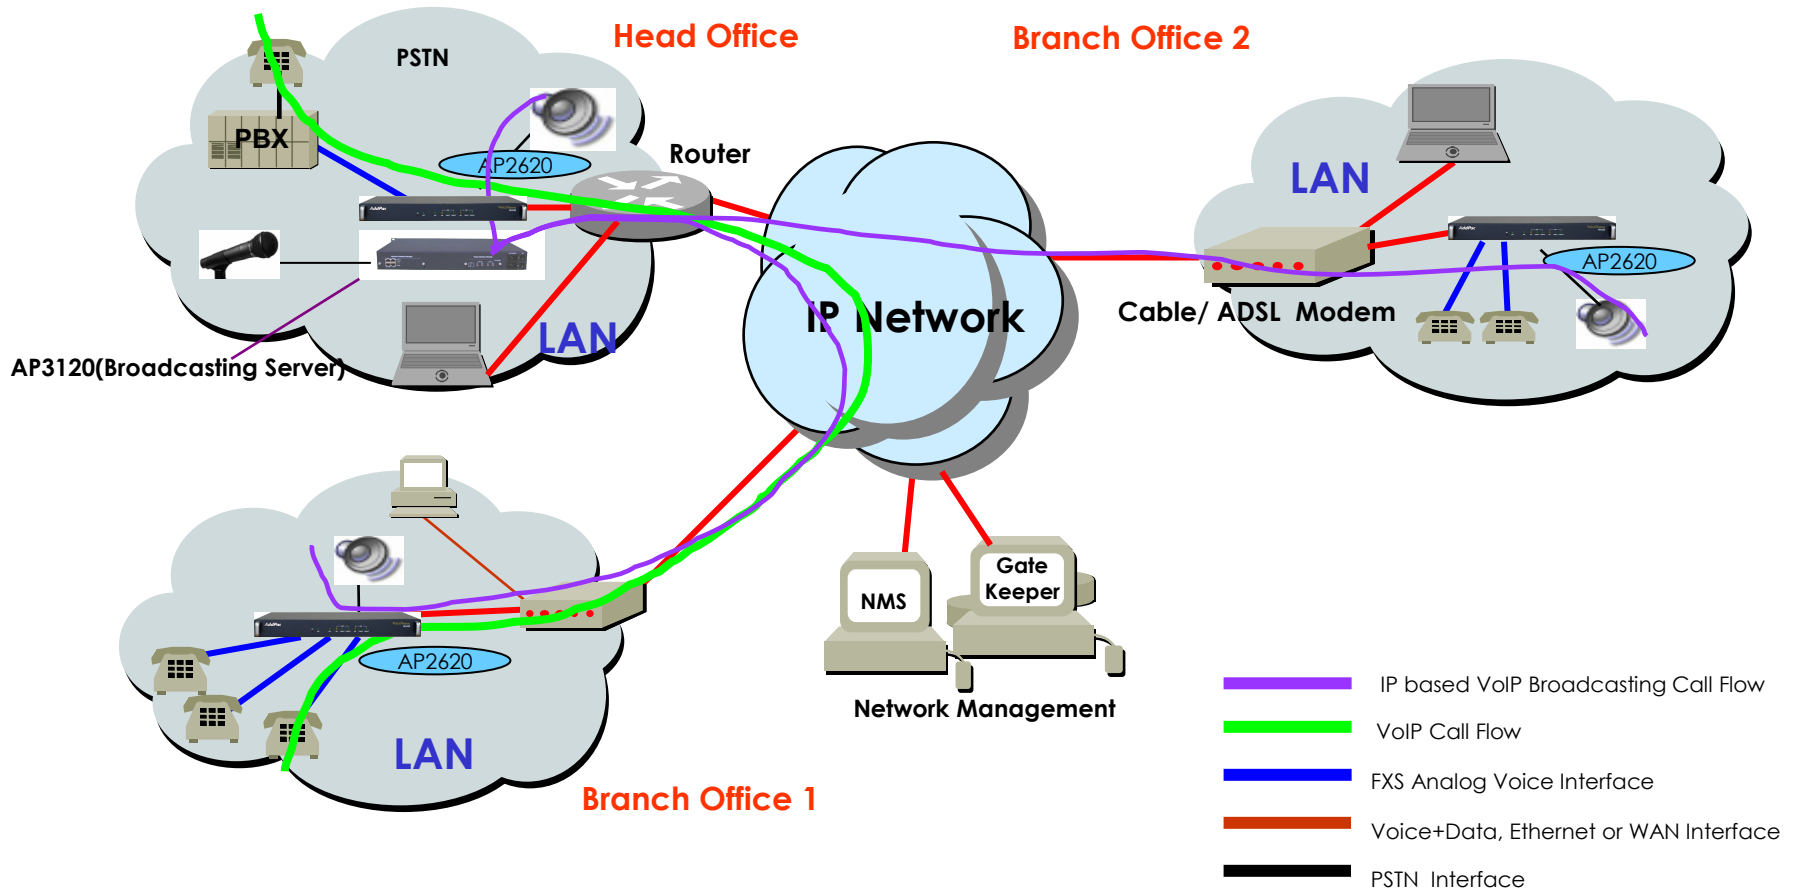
Head Office

Branch Office 2

PSTN

PBX

AP2620

Router

LAN

AP2620

IP Network

Cable/ ADSL Modem

LAN

AP3120(Broadcasting Server)

AP2620

LAN

Branch Office 1

NMS

Gate Keeper

Network Management

IP based VoIP Broadcasting Call Flow

VoIP Call Flow

FXS Analog Voice Interface

Voice+Data, Ethernet or WAN Interface

PSTN Interface